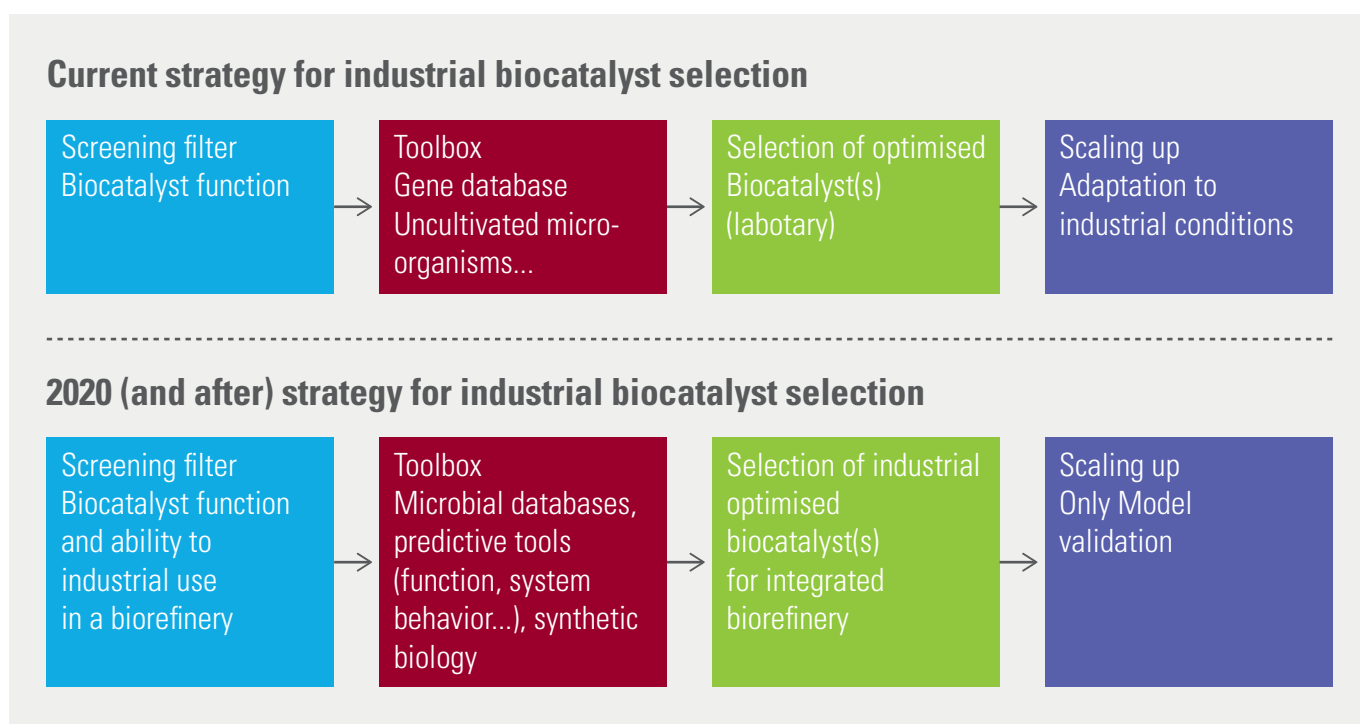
Current strategy for industrial biocatalyst selection

Screening filter
Biocatalyst function

Toolbox
Gene database
Uncultivated microorganisms...

Selection of optimised
Biocatalyst(s)
(labotary)

Scaling up
Adaptation to
industrial conditions

2020 (and after) strategy for industrial biocatalyst selection

Screening filter
Biocatalyst function
and ability to
industrial use
in a biorefinery

Toolbox
Microbial databases,
predictive tools
(function, system
behavior...), synthetic
biology

Selection of industrial
optimised
biocatalyst(s)
for integrated
biorefinery

Scaling up
Only Model
validation